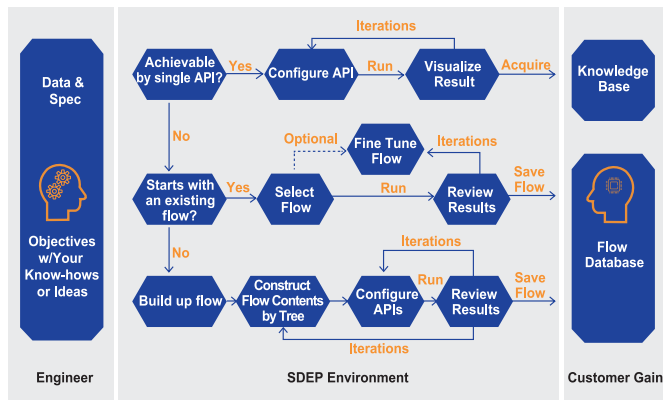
Data & Spec

Objectives w/Your Know-hows or Ideas

Engineer

Iterations

Achievable by single API?

Yes

Configure API

Run

Visualize Result

Acquire

No

Optional

Fine Tune Flow

Iterations

Starts with an existing flow?

Yes

Select Flow

Run

Review Results

Save Flow

No

Iterations

Build up flow

Construct Flow Contents by Tree

Configure APIs

Run

Review Results

Save Flow

Iterations

SDEP Environment

Knowledge Base

Flow Database

Customer Gain